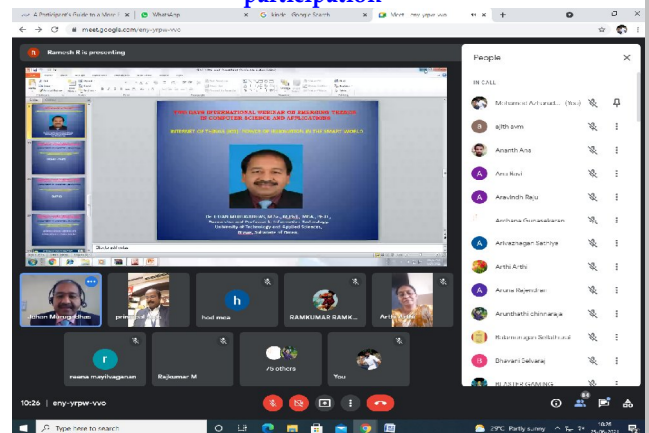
participation

A Participant's Guide to a Meet | WhatsApp | kindle - Google Search | Meet - eny-yrpw-vvo

meet.google.com/eny-yrpw-vvo

Ramesh R is presenting

TWO DAYS INTERNATIONAL WEBINAR ON EMERGING TRENDS IN COMPUTER SCIENCE AND APPLICATIONS

INTERNET OF THINGS (IOT) TOOLS OF RESEARCH IN THE SMART WORLD

Dr. E. GEORGE DHARMA PRAKASH RAJ, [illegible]
University of Technology and Applied Sciences, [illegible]

Johan Mariyadhas
prime
h
hod mca
RAMKUMAR RAMK...
Arthi
r
reena mayilvaganan
Rajkumar M
75 others
You

10:26 | eny-yrpw-vvo

People

IN CALL

Muthamizh Arivanandan (You)
ajith avm
Ananth Ana
Anu Ravi
Aravindh Raju
Archana Gunasekaran
Arivazhagan Sathiya
Arthi Arthi
Aruna Rajendran
Arunthathi chinnaraja
Balamurugan Selvakumar
Bhavani Selvaraj
BLASTER GAMING

Type here to search

29°C Partly sunny 10:26 25-06-2021